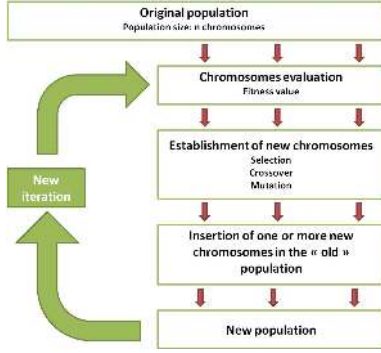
Original population
Population size: n chromosomes

Chromosomes evaluation
Fitness value

Establishment of new chromosomes
Selection
Crossover
Mutation

New iteration

Insertion of one or more new chromosomes in the « old » population

New population